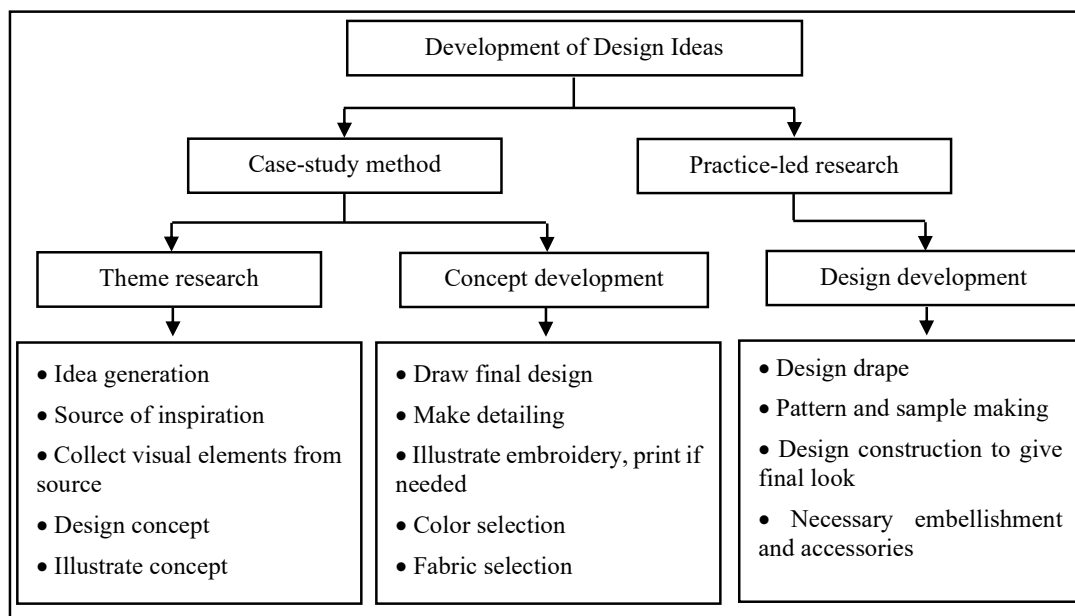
Development of Design Ideas

Case-study method

Practice-led research

Theme research

Concept development

Design development

• Idea generation
• Source of inspiration
• Collect visual elements from source
• Design concept
• Illustrate concept

• Draw final design
• Make detailing
• Illustrate embroidery, print if needed
• Color selection
• Fabric selection

• Design drape
• Pattern and sample making
• Design construction to give final look
• Necessary embellishment and accessories